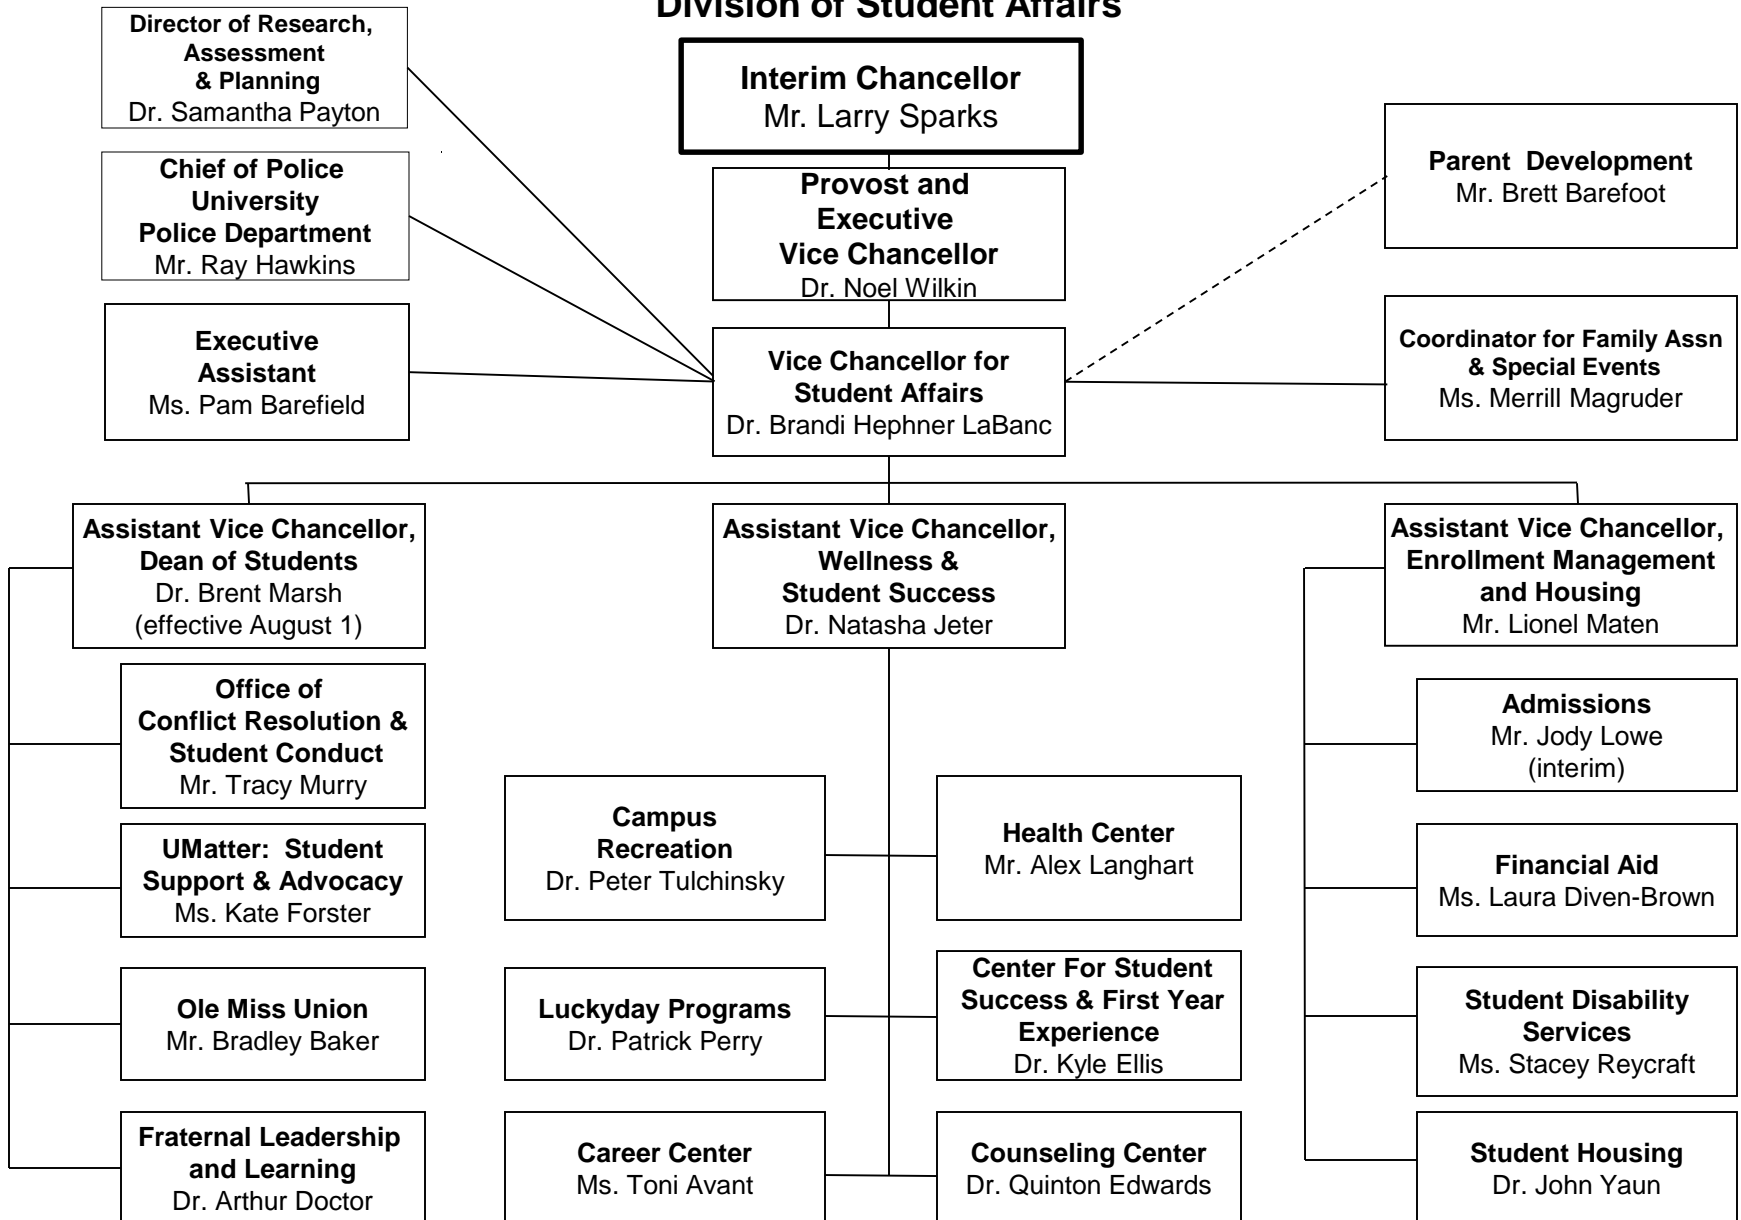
Division of Student Affairs

Director of Research, Assessment & Planning
Dr. Samantha Payton

Chief of Police University Police Department
Mr. Ray Hawkins

Executive Assistant
Ms. Pam Barefield

Interim Chancellor
Mr. Larry Sparks

Provost and Executive Vice Chancellor
Dr. Noel Wilkin

Vice Chancellor for Student Affairs
Dr. Brandi Hephner LaBanc

Parent Development
Mr. Brett Barefoot

Coordinator for Family Assn & Special Events
Ms. Merrill Magruder

Assistant Vice Chancellor, Dean of Students
Dr. Brent Marsh
(effective August 1)

Office of Conflict Resolution & Student Conduct
Mr. Tracy Murry

UMatter: Student Support & Advocacy
Ms. Kate Forster

Ole Miss Union
Mr. Bradley Baker

Fraternal Leadership and Learning
Dr. Arthur Doctor

Assistant Vice Chancellor, Wellness & Student Success
Dr. Natasha Jeter

Campus Recreation
Dr. Peter Tulchinsky

Health Center
Mr. Alex Langhart

Luckyday Programs
Dr. Patrick Perry

Center For Student Success & First Year Experience
Dr. Kyle Ellis

Career Center
Ms. Toni Avant

Counseling Center
Dr. Quinton Edwards

Assistant Vice Chancellor, Enrollment Management and Housing
Mr. Lionel Maten

Admissions
Mr. Jody Lowe
(interim)

Financial Aid
Ms. Laura Diven-Brown

Student Disability Services
Ms. Stacey Reycraft

Student Housing
Dr. John Yaun